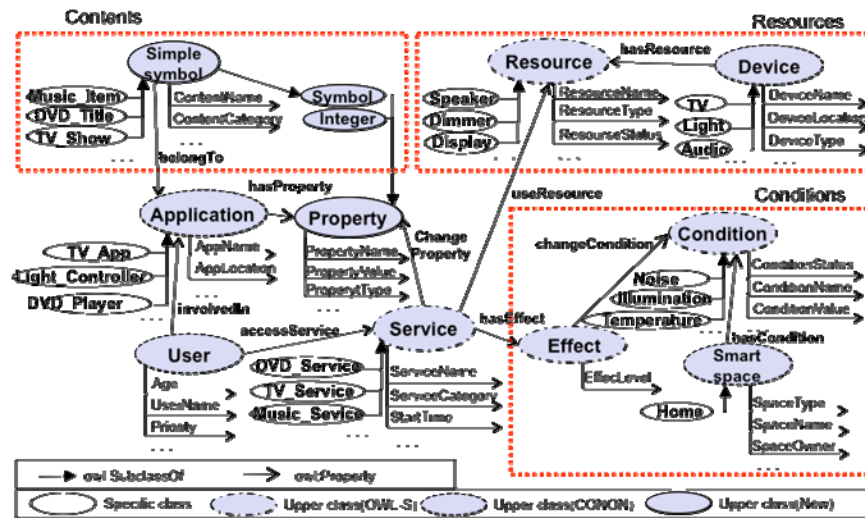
Contents

Simple symbol

Music_Item
DVD_Title
TV_Show
...
ContentName
ContentCategory
...
Symbol
Integer
belongTo

Resources

Resource
hasResource
Device
Speaker
Dimmer
Display
ResourceName
ResourceType
ResourceStatus
TV
Light
Audio
DeviceName
DeviceLocation
DeviceType

useResource

Conditions

hasProperty
Application
Property
TV_App
Light_Controller
DVD_Player
AppName
AppLocation
...
PropertyName
PropertyValue
PropertyType
Change Property
changeCondition
Condition
Noise
Illumination
Temperature
ConditionStatus
ConditionName
ConditionValue
involvedIn
accessService
Service
hasEffect
Effect
hasCondition
Smart space
User
DVD_Service
TV_Service
Music_Service
ServiceName
ServiceCategory
StartTime
...
EffectLevel
Home
Age
UserName
Priority
...
SpaceType
SpaceName
SpaceOwner
...

owl:SubclassOf
owl:Property
Specific class
Upper class(OWL-S)
Upper class(CONON)
Upper class(New)